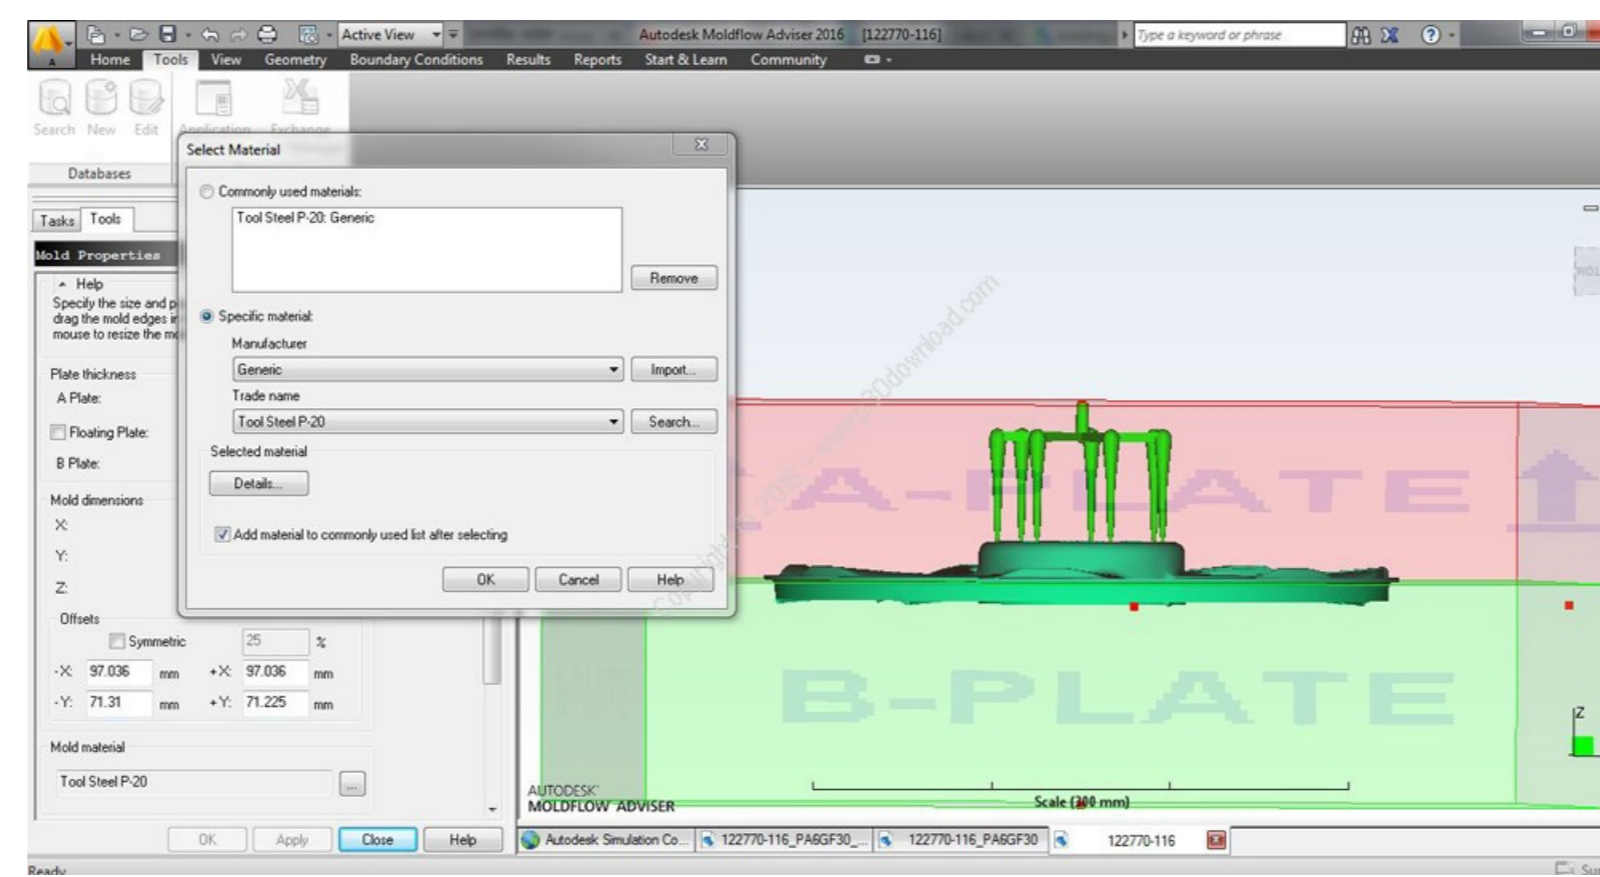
Active View

Autodesk Moldflow Adviser 2016 [122770-116]

Type a keyword or phrase

Home Tools View Geometry Boundary Conditions Results Reports Start & Learn Community

Search New Edit Application Exchange

Databases

Tasks Tools

Mold Properties

Help

Specify the size and p drag the mold edges i mouse to resize the m

Plate thickness

A Plate:

Floating Plate:

B Plate:

Mold dimensions

X:

Y:

Z:

Offsets

Symmetric 25 %

-X: 97.036 mm +X: 97.036 mm

-Y: 71.31 mm +Y: 71.225 mm

Mold material

Tool Steel P-20

OK Apply Close Help

Select Material

Commonly used materials:

Tool Steel P-20: Generic

Remove

Specific material:

Manufacturer

Generic

Import...

Trade name

Tool Steel P-20

Search...

Selected material

Details...

Add material to commonly used list after selecting

OK Cancel Help

A-PLATE

B-PLATE

Z

AUTODESK
MOLDFLOW ADVISER

Scale (300 mm)

Autodesk Simulation Co... 122770-116_PA6GF30_... 122770-116_PA6GF30 122770-116

Ready